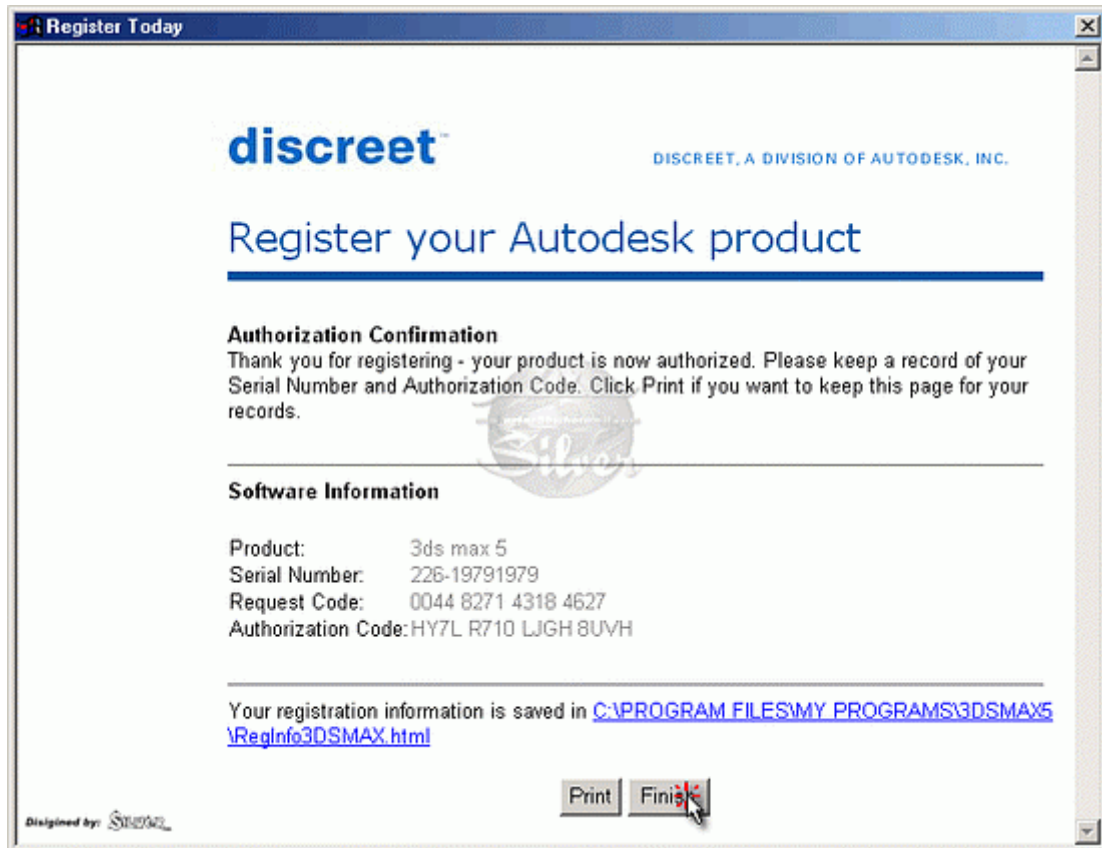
Register Today

discreet™

DISCREET, A DIVISION OF AUTODESK, INC.

Register your Autodesk product

Authorization Confirmation
Thank you for registering - your product is now authorized. Please keep a record of your Serial Number and Authorization Code. Click Print if you want to keep this page for your records.

Silver

Software Information

| | |
|---|---|
| Product: | 3ds max 5 |
| Serial Number: | 226-19791979 |
| Request Code: | 0044 8271 4318 4627 |
| Authorization Code: | HY7L R710 LJGH 8UVH |

Your registration information is saved in C:\PROGRAM FILES\MY PROGRAMS\3DSMAX5\RegInfo3DSMAX.html

Print Finish

Disigned by: Silver